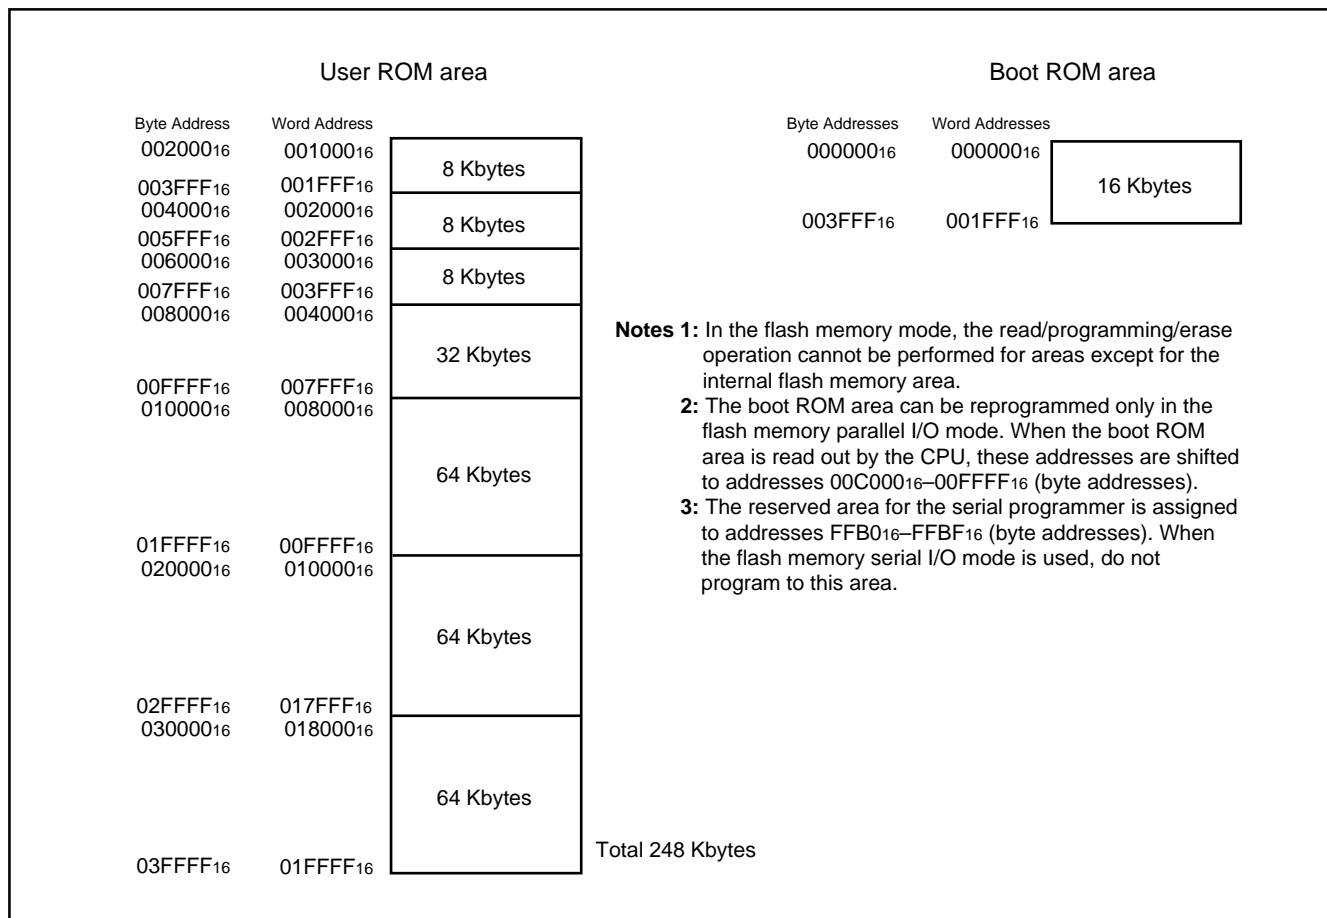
User ROM area

| Byte Address | Word Address | |
|---|---|---|
| $002000_{16}$ | $001000_{16}$ | 8 Kbytes |
| $003FFF_{16}$ | $001FFF_{16}$ | |
| $004000_{16}$ | $002000_{16}$ | 8 Kbytes |
| $005FFF_{16}$ | $002FFF_{16}$ | |
| $006000_{16}$ | $003000_{16}$ | 8 Kbytes |
| $007FFF_{16}$ | $003FFF_{16}$ | |
| $008000_{16}$ | $004000_{16}$ | 32 Kbytes |
| $00FFFF_{16}$ | $007FFF_{16}$ | |
| $010000_{16}$ | $008000_{16}$ | 64 Kbytes |
| $01FFFF_{16}$ | $00FFFF_{16}$ | |
| $020000_{16}$ | $010000_{16}$ | 64 Kbytes |
| $02FFFF_{16}$ | $017FFF_{16}$ | |
| $030000_{16}$ | $018000_{16}$ | 64 Kbytes |
| $03FFFF_{16}$ | $01FFFF_{16}$ | |

Total 248 Kbytes

Boot ROM area

| Byte Addresses | Word Addresses | |
|---|---|---|
| $000000_{16}$ | $000000_{16}$ | 16 Kbytes |
| $003FFF_{16}$ | $001FFF_{16}$ | |

Notes 1: In the flash memory mode, the read/programming/erase operation cannot be performed for areas except for the internal flash memory area.
2: The boot ROM area can be reprogrammed only in the flash memory parallel I/O mode. When the boot ROM area is read out by the CPU, these addresses are shifted to addresses $00C000_{16}$–$00FFFF_{16}$ (byte addresses).
3: The reserved area for the serial programmer is assigned to addresses $FFB0_{16}$–$FFBF_{16}$ (byte addresses). When the flash memory serial I/O mode is used, do not program to this area.